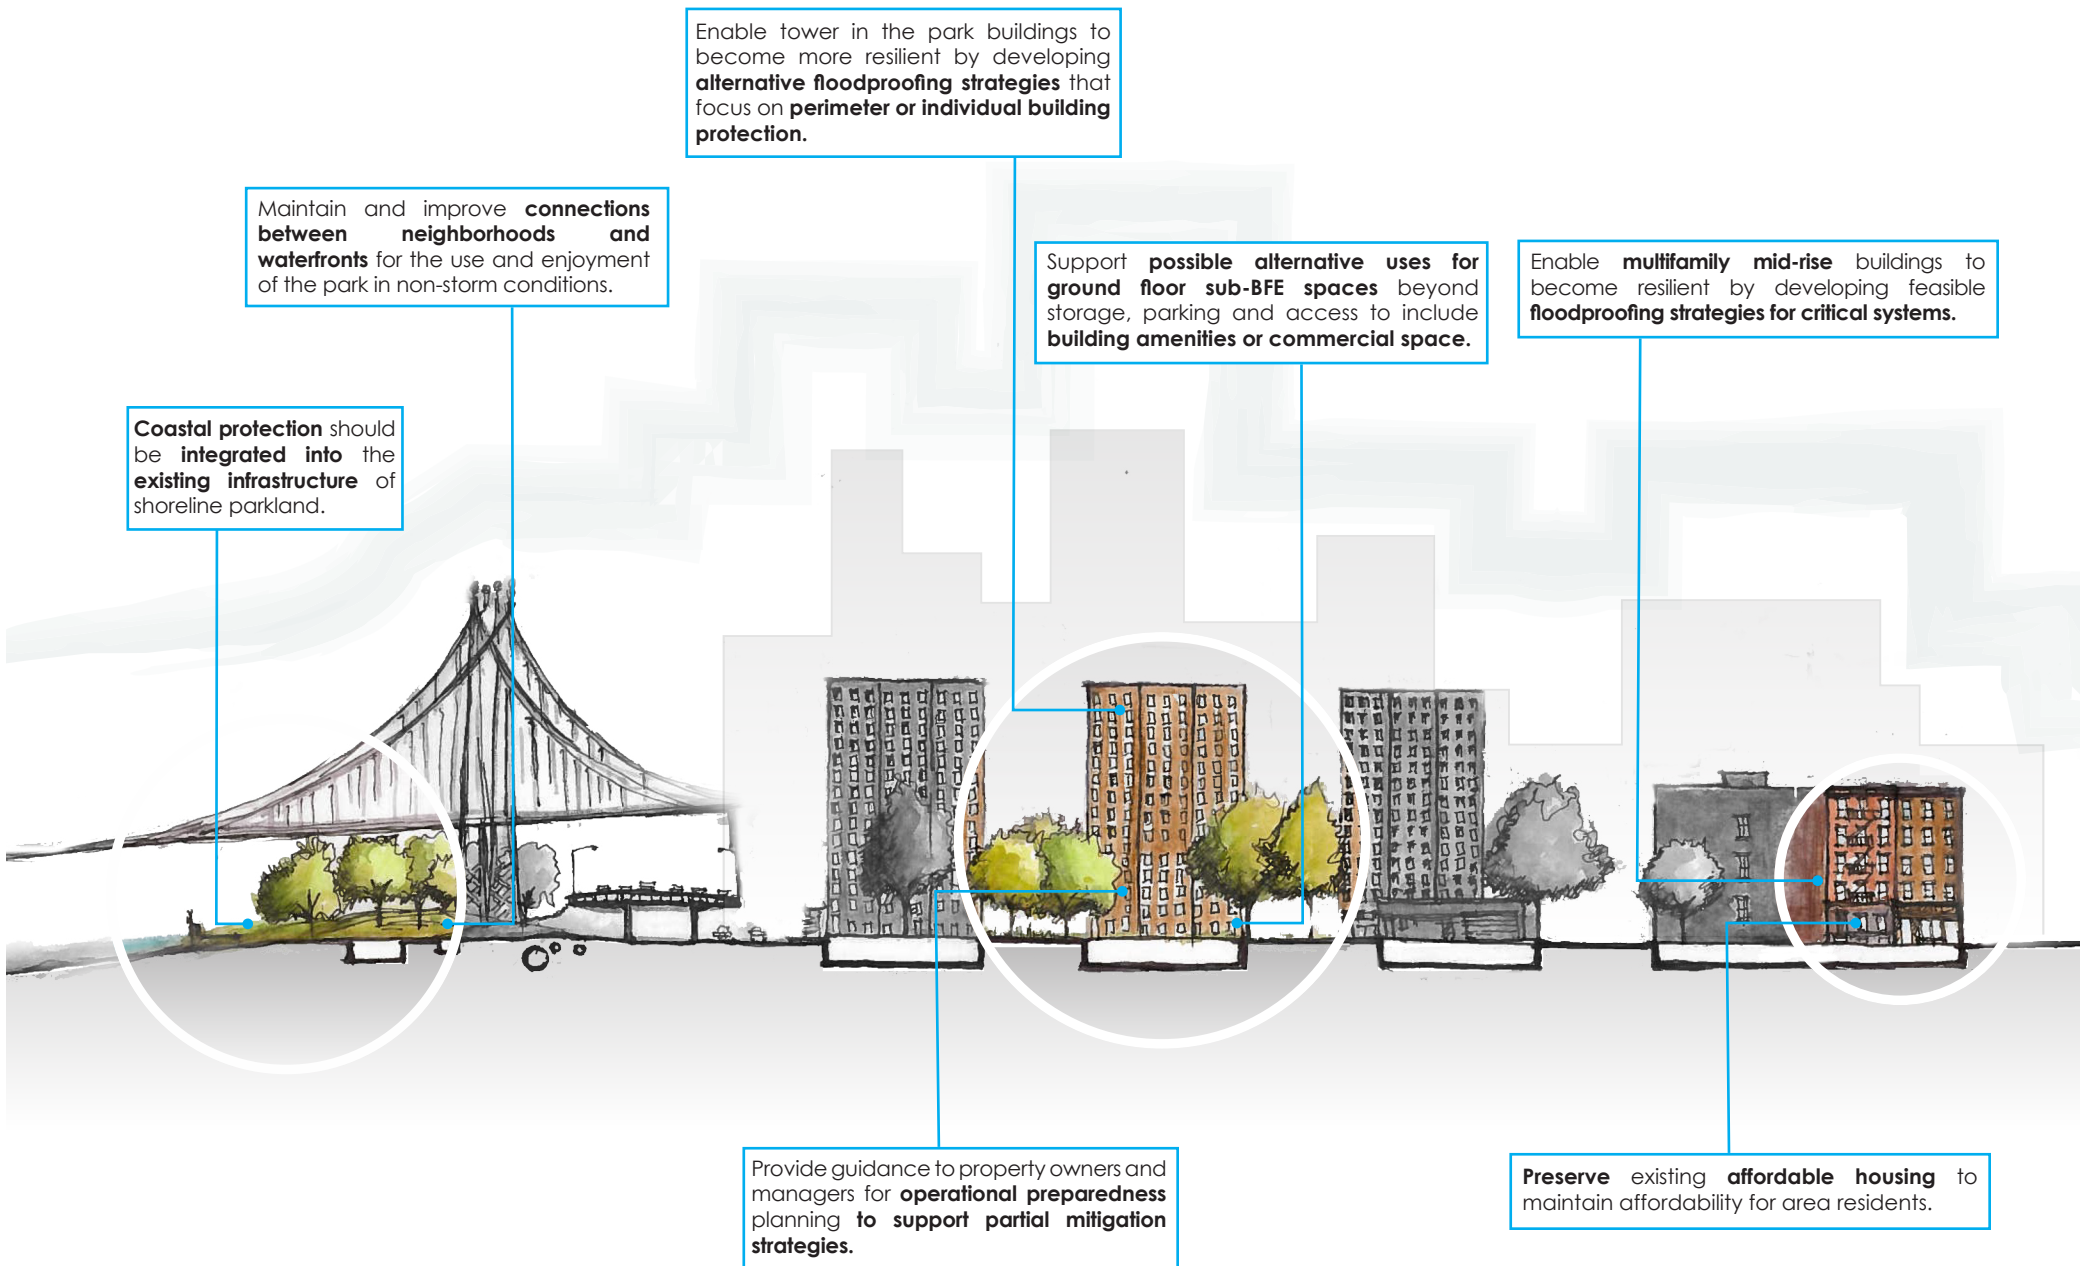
Enable tower in the park buildings to become more resilient by developing **alternative floodproofing strategies** that focus on **perimeter or individual building protection.**

Maintain and improve **connections between neighborhoods and waterfronts** for the use and enjoyment of the park in non-storm conditions.

Support **possible alternative uses for ground floor sub-BFE spaces** beyond storage, parking and access to include **building amenities or commercial space.**

Enable **multifamily mid-rise** buildings to become resilient by developing feasible **floodproofing strategies for critical systems.**

**Coastal protection** should be **integrated into** the **existing infrastructure** of shoreline parkland.

Provide guidance to property owners and managers for **operational preparedness** planning **to support partial mitigation strategies.**

**Preserve** existing **affordable housing** to maintain affordability for area residents.